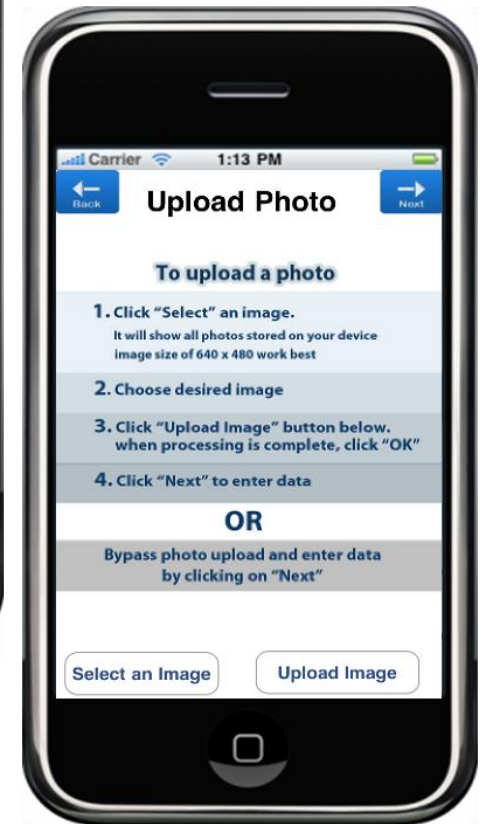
Carrier 1:13 PM

Back Upload Photo Next

To upload a photo

1. Click "Select" an image.
It will show all photos stored on your device
image size of 640 x 480 work best

2. Choose desired image

3. Click "Upload Image" button below. when processing is complete, click "OK"

4. Click "Next" to enter data

OR

Bypass photo upload and enter data by clicking on "Next"

Select an Image

Upload Image